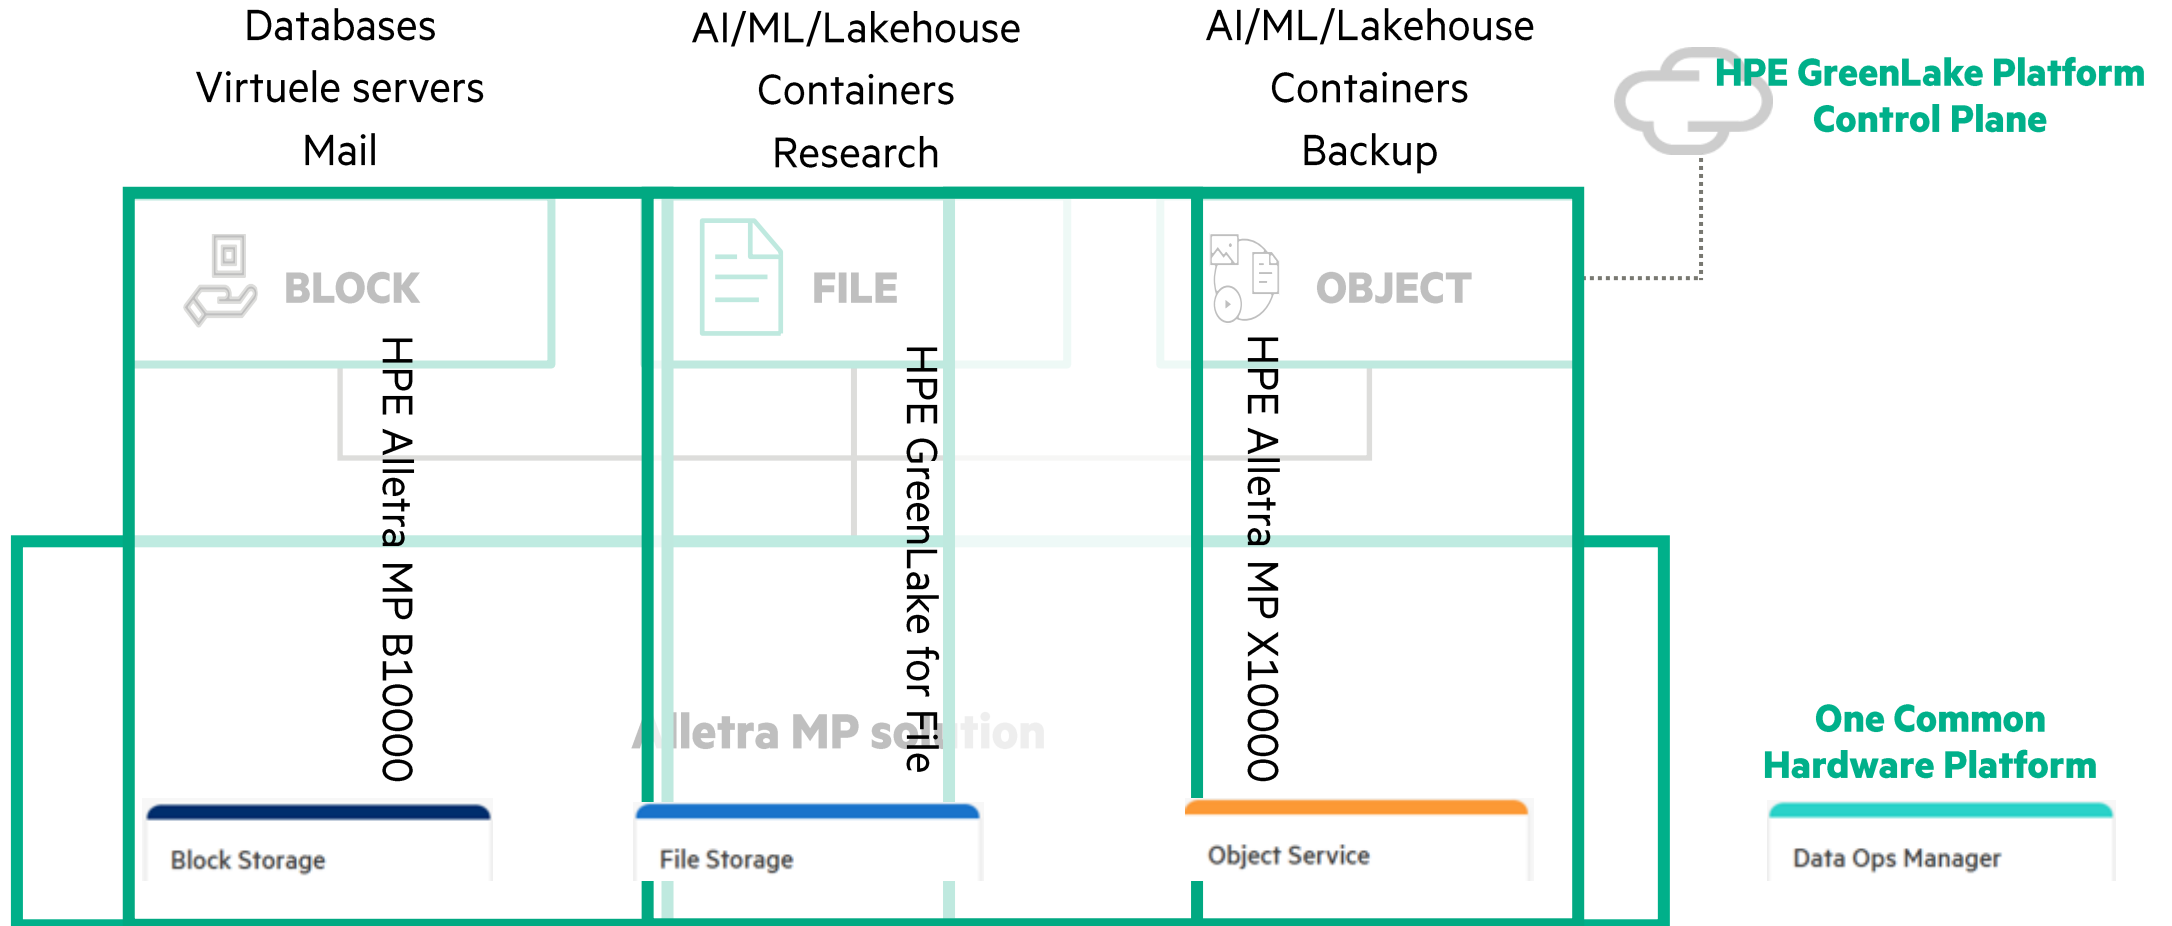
Databases
Virtuele servers
Mail

AI/ML/Lakehouse
Containers
Research

AI/ML/Lakehouse
Containers
Backup

HPE GreenLake Platform
Control Plane

BLOCK

FILE

OBJECT

HPE Alletra MP B10000

HPE GreenLake for File

HPE Alletra MP X10000

Alletra MP solution

One Common
Hardware Platform

Block Storage

File Storage

Object Service

Data Ops Manager